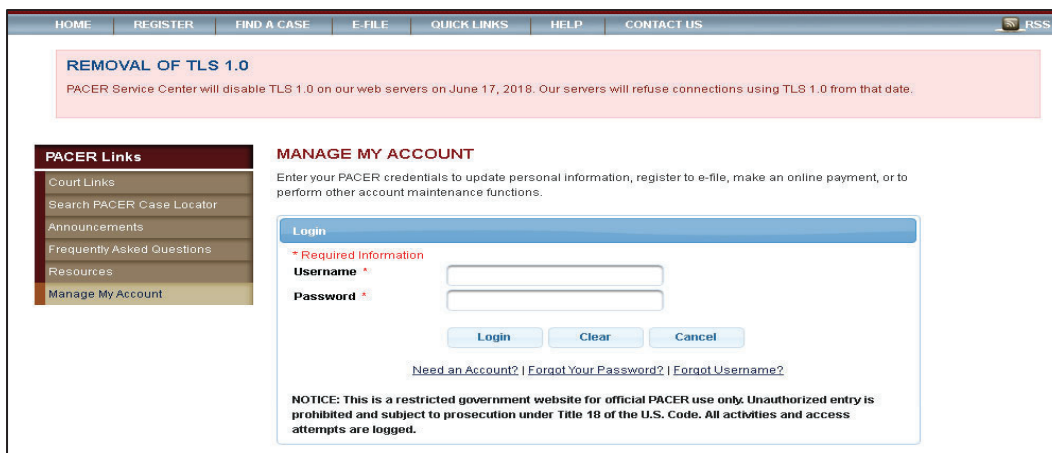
HOME | REGISTER | FIND A CASE | E-FILE | QUICK LINKS | HELP | CONTACT US

RSS

REMOVAL OF TLS 1.0

PACER Service Center will disable TLS 1.0 on our web servers on June 17, 2018. Our servers will refuse connections using TLS 1.0 from that date.

PACER Links

Court Links

Search PACER Case Locator

Announcements

Frequently Asked Questions

Resources

Manage My Account

MANAGE MY ACCOUNT

Enter your PACER credentials to update personal information, register to e-file, make an online payment, or to perform other account maintenance functions.

Login

* Required Information

Username *

Password *

Login | Clear | Cancel

Need an Account? | Forgot Your Password? | Forgot Username?

NOTICE: This is a restricted government website for official PACER use only. Unauthorized entry is prohibited and subject to prosecution under Title 18 of the U.S. Code. All activities and access attempts are logged.